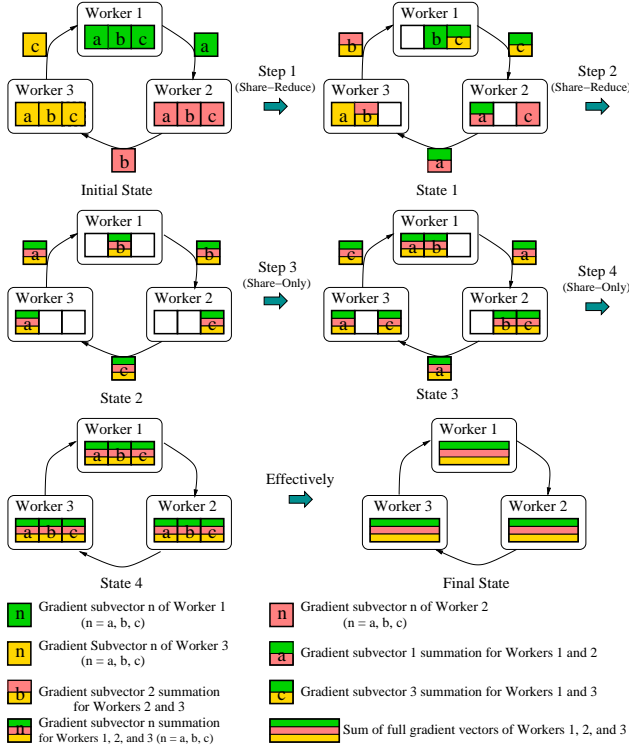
Worker 1
a b c
c
a
Worker 3
a b c
Worker 2
a b c
b
Initial State

Step 1
(Share−Reduce)

Worker 1
b c
b
c
Worker 3
a b
Worker 2
a
a
State 1

Step 2
(Share−Reduce)

Worker 1
b
a
b
Worker 3
a
Worker 2
c
c
State 2

Step 3
(Share−Only)

Worker 1
a b
c
a
Worker 3
a c
Worker 2
b c
a
State 3

Step 4
(Share−Only)

Worker 1
a b c
Worker 3
a b c
Worker 2
a b c
State 4

Effectively

Worker 1
Worker 3
Worker 2
Final State

n Gradient subvector n of Worker 1 (n = a, b, c)
n Gradient subvector n of Worker 2 (n = a, b, c)
n Gradient Subvector n of Worker 3 (n = a, b, c)
a Gradient subvector 1 summation for Workers 1 and 2
b Gradient subvector 2 summation for Workers 2 and 3
c Gradient subvector 3 summation for Workers 1 and 3
n Gradient subvector n summation for Workers 1, 2, and 3 (n = a, b, c)
Sum of full gradient vectors of Workers 1, 2, and 3